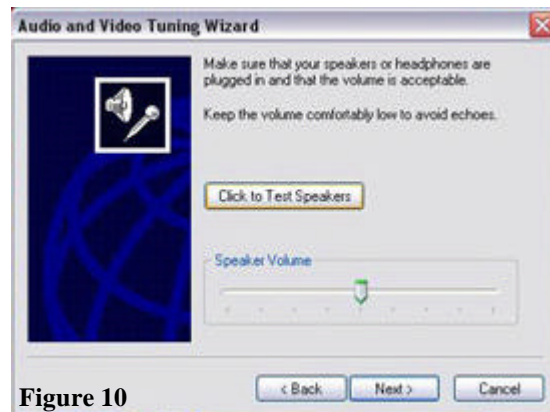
Audio and Video Tuning Wizard

Make sure that your speakers or headphones are plugged in and that the volume is acceptable.

Keep the volume comfortably low to avoid echoes.

Click to Test Speakers

Speaker Volume

Figure 10

< Back

Next >

Cancel